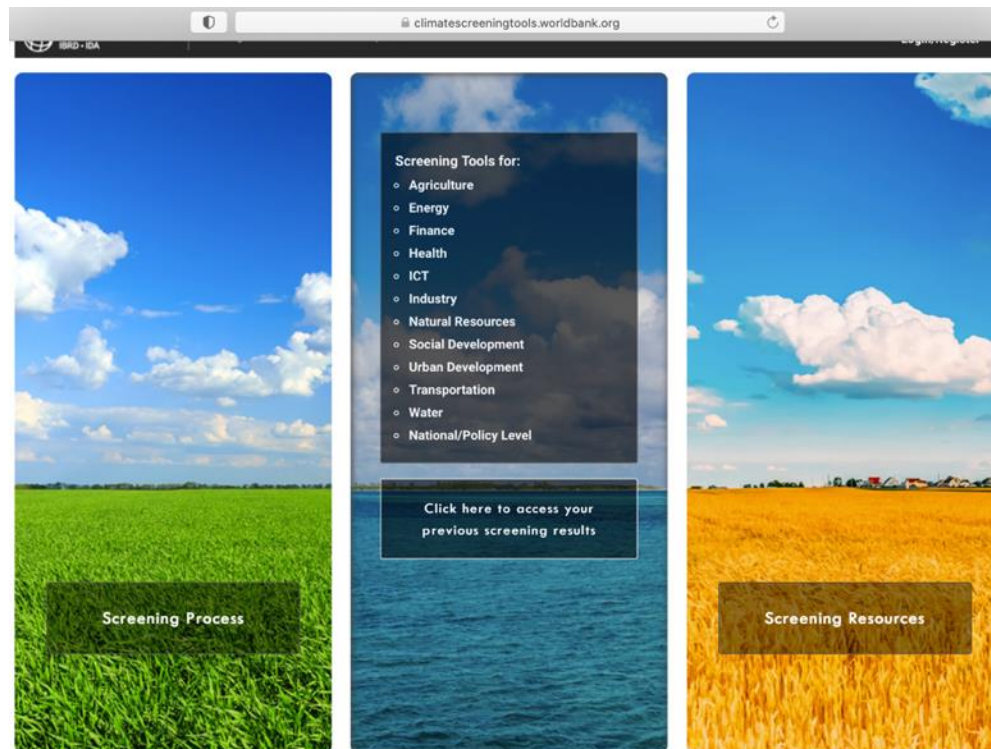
climatescreeningtools.worldbank.org

IBRD · IDA

Login/Register

Screening Tools for:
- Agriculture
- Energy
- Finance
- Health
- ICT
- Industry
- Natural Resources
- Social Development
- Urban Development
- Transportation
- Water
- National/Policy Level

Click here to access your previous screening results

Screening Process

Screening Resources